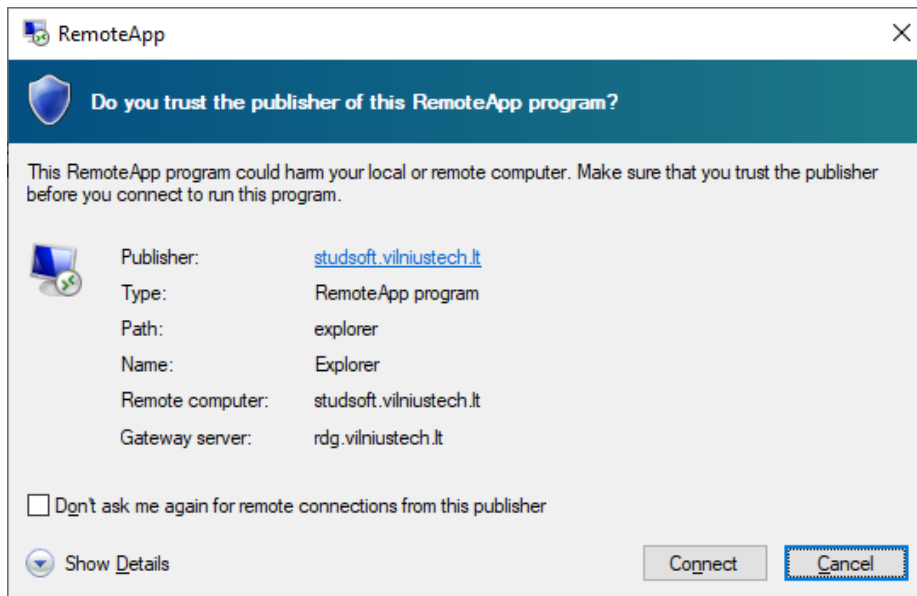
RemoteApp

Do you trust the publisher of this RemoteApp program?

This RemoteApp program could harm your local or remote computer. Make sure that you trust the publisher before you connect to run this program.

| | |
|---|---|
| Publisher: | studsoft.vilniustech.lt |
| Type: | RemoteApp program |
| Path: | explorer |
| Name: | Explorer |
| Remote computer: | studsoft.vilniustech.lt |
| Gateway server: | rdg.vilniustech.lt |

Don't ask me again for remote connections from this publisher

Show Details

Connect

Cancel